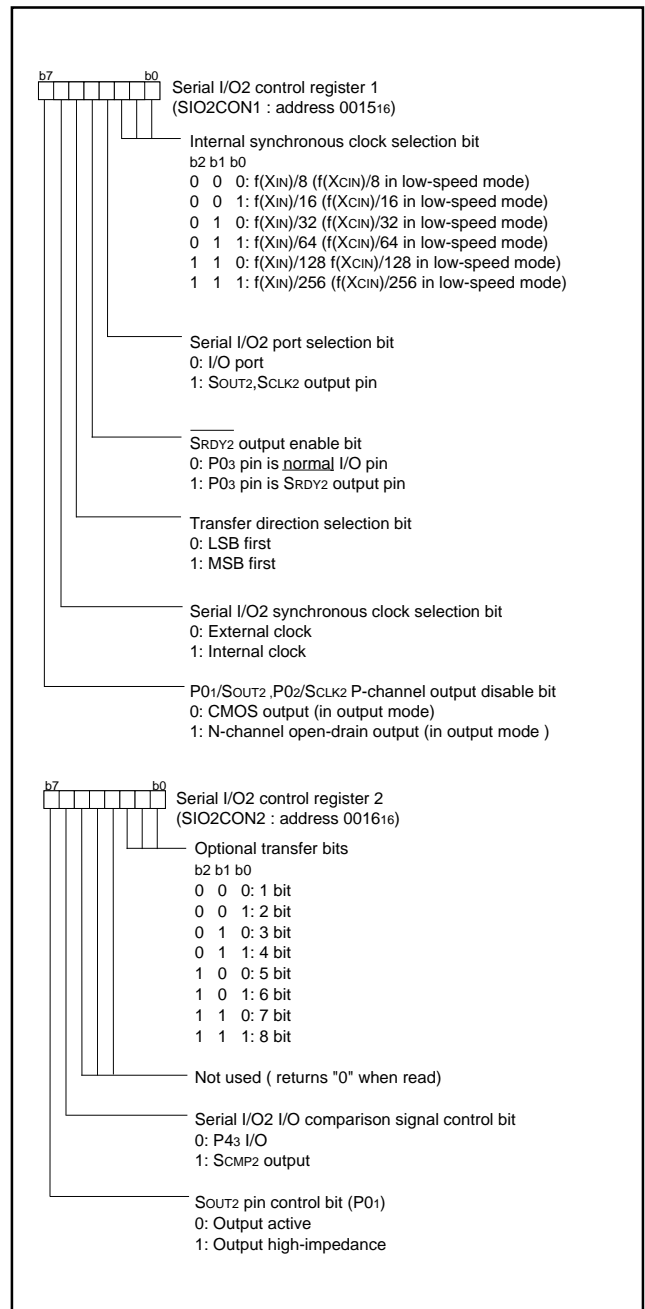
b7 b0
Serial I/O2 control register 1
(SIO2CON1 : address $0015_{16}$)

Internal synchronous clock selection bit
b2 b1 b0
0 0 0: f(XIN)/8 (f(XCIN)/8 in low-speed mode)
0 0 1: f(XIN)/16 (f(XCIN)/16 in low-speed mode)
0 1 0: f(XIN)/32 (f(XCIN)/32 in low-speed mode)
0 1 1: f(XIN)/64 (f(XCIN)/64 in low-speed mode)
1 1 0: f(XIN)/128 f(XCIN)/128 in low-speed mode)
1 1 1: f(XIN)/256 (f(XCIN)/256 in low-speed mode)

Serial I/O2 port selection bit
0: I/O port
1: SOUT2,SCLK2 output pin

SRDY2 output enable bit
0: P03 pin is normal I/O pin
1: P03 pin is SRDY2 output pin

Transfer direction selection bit
0: LSB first
1: MSB first

Serial I/O2 synchronous clock selection bit
0: External clock
1: Internal clock

P01/SOUT2 ,P02/SCLK2 P-channel output disable bit
0: CMOS output (in output mode)
1: N-channel open-drain output (in output mode )

b7 b0
Serial I/O2 control register 2
(SIO2CON2 : address $0016_{16}$)

Optional transfer bits
b2 b1 b0
0 0 0: 1 bit
0 0 1: 2 bit
0 1 0: 3 bit
0 1 1: 4 bit
1 0 0: 5 bit
1 0 1: 6 bit
1 1 0: 7 bit
1 1 1: 8 bit

Not used ( returns "0" when read)

Serial I/O2 I/O comparison signal control bit
0: P43 I/O
1: SCMP2 output

SOUT2 pin control bit (P01)
0: Output active
1: Output high-impedance